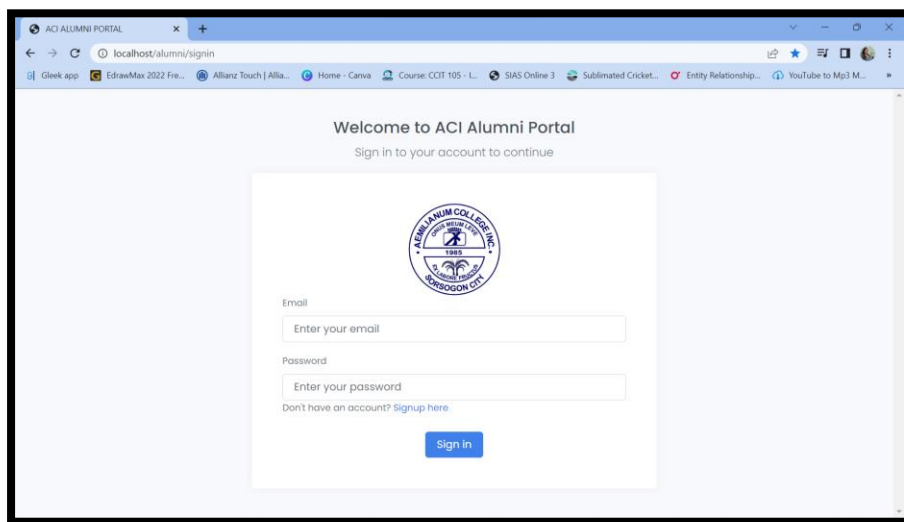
ACI ALUMNI PORTAL
localhost/alumni/signin
Gleek app EdrawMax 2022 Fre... Allianz Touch | Allia... Home - Canva Course: CCIT 105 - I... SIAS Online 3 Sublimated Cricket... Entity Relationship... YouTube to Mp3 M...

Welcome to ACI Alumni Portal
Sign in to your account to continue

AEMILIANUM COLLEGE INC.
1985
SORSOGON CITY

Email
Enter your email
Password
Enter your password
Don't have an account? Signup here
Sign in